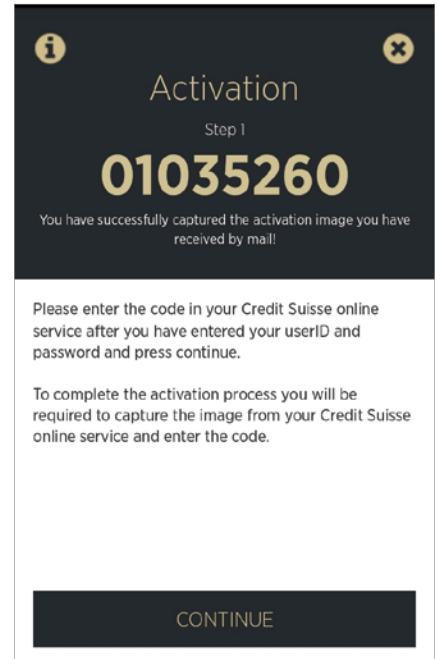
Activation

Step 1

01035260

You have successfully captured the activation image you have received by mail!

Please enter the code in your Credit Suisse online service after you have entered your userID and password and press continue.

To complete the activation process you will be required to capture the image from your Credit Suisse online service and enter the code.

CONTINUE